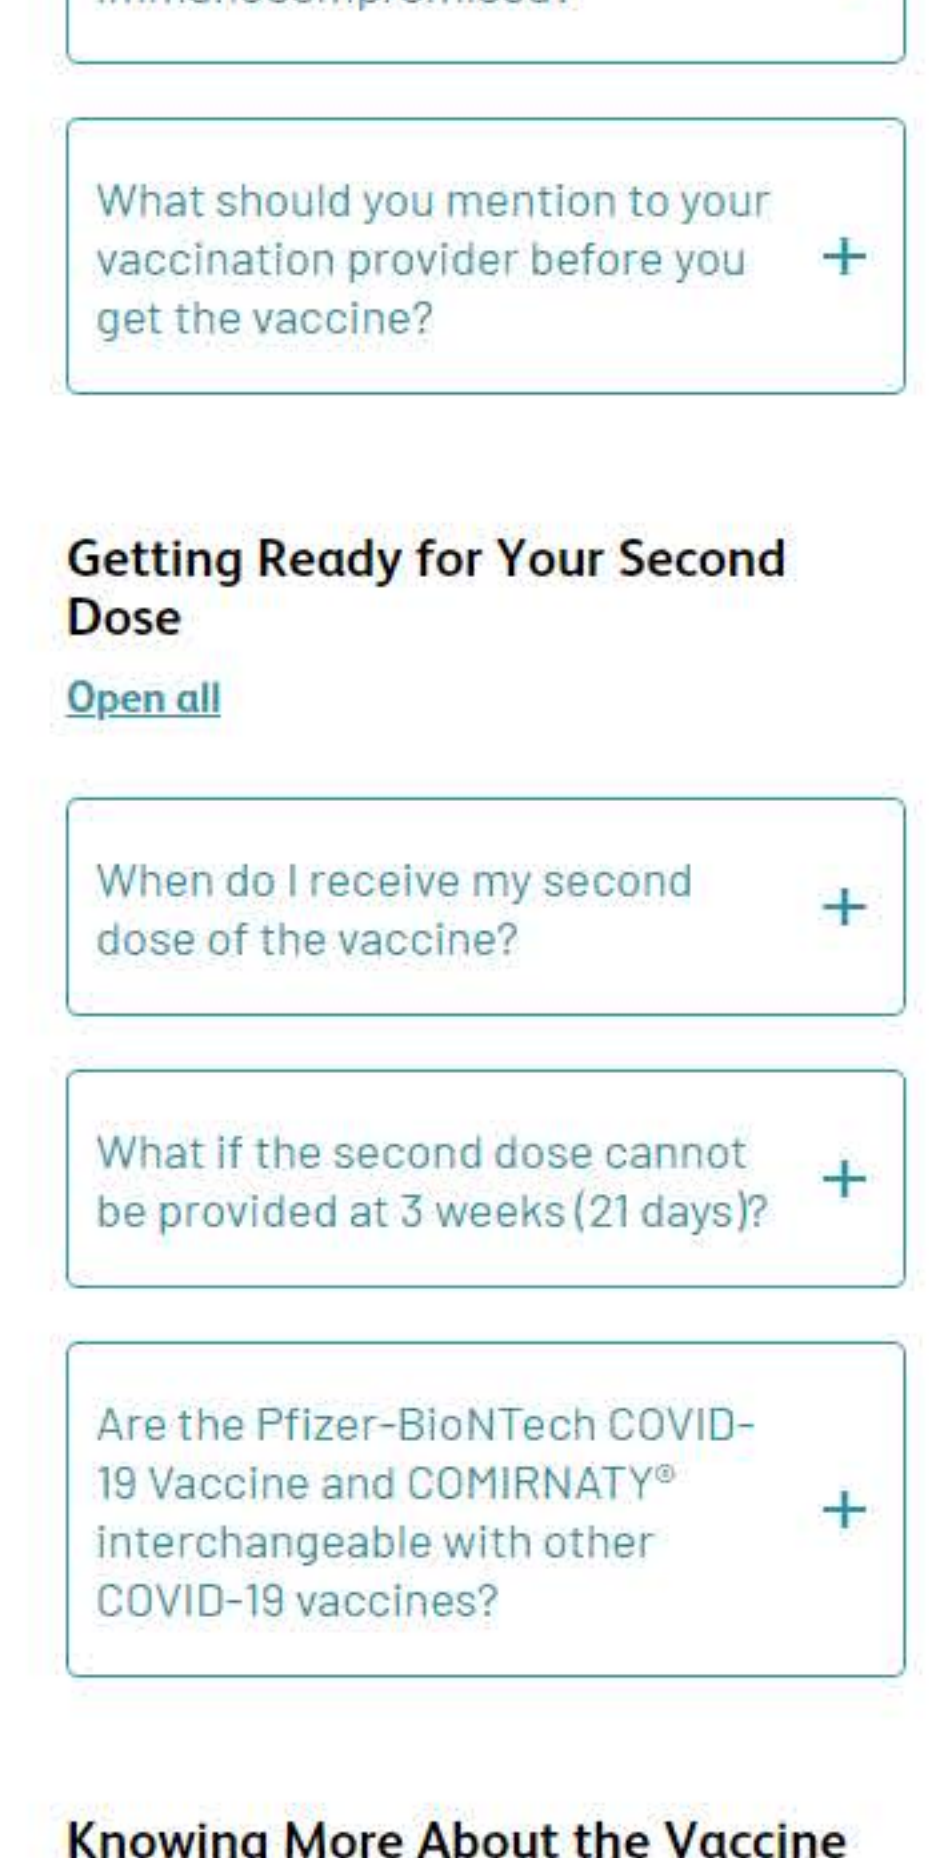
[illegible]

What should you mention to your vaccination provider before you get the vaccine? +

Getting Ready for Your Second Dose

Open all

When do I receive my second dose of the vaccine? +

What if the second dose cannot be provided at 3 weeks (21 days)? +

Are the Pfizer-BioNTech COVID-19 Vaccine and COMIRNATY® interchangeable with other COVID-19 vaccines? +

Knowing More About the Vaccine